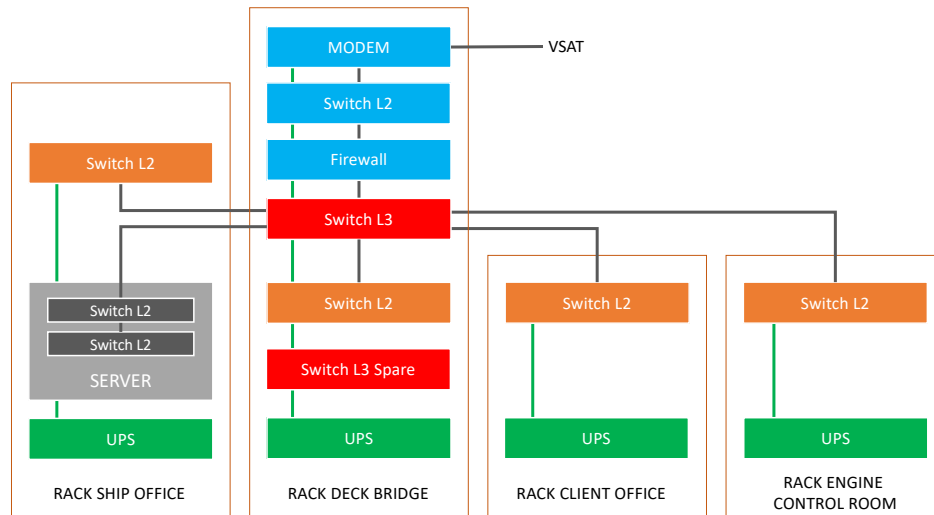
MODEM
VSAT
Switch L2
Firewall
Switch L2
Switch L3
Switch L2
Switch L2
SERVER
Switch L2
Switch L3 Spare
Switch L2
Switch L2
UPS
UPS
UPS
UPS
RACK SHIP OFFICE
RACK DECK BRIDGE
RACK CLIENT OFFICE
RACK ENGINE CONTROL ROOM